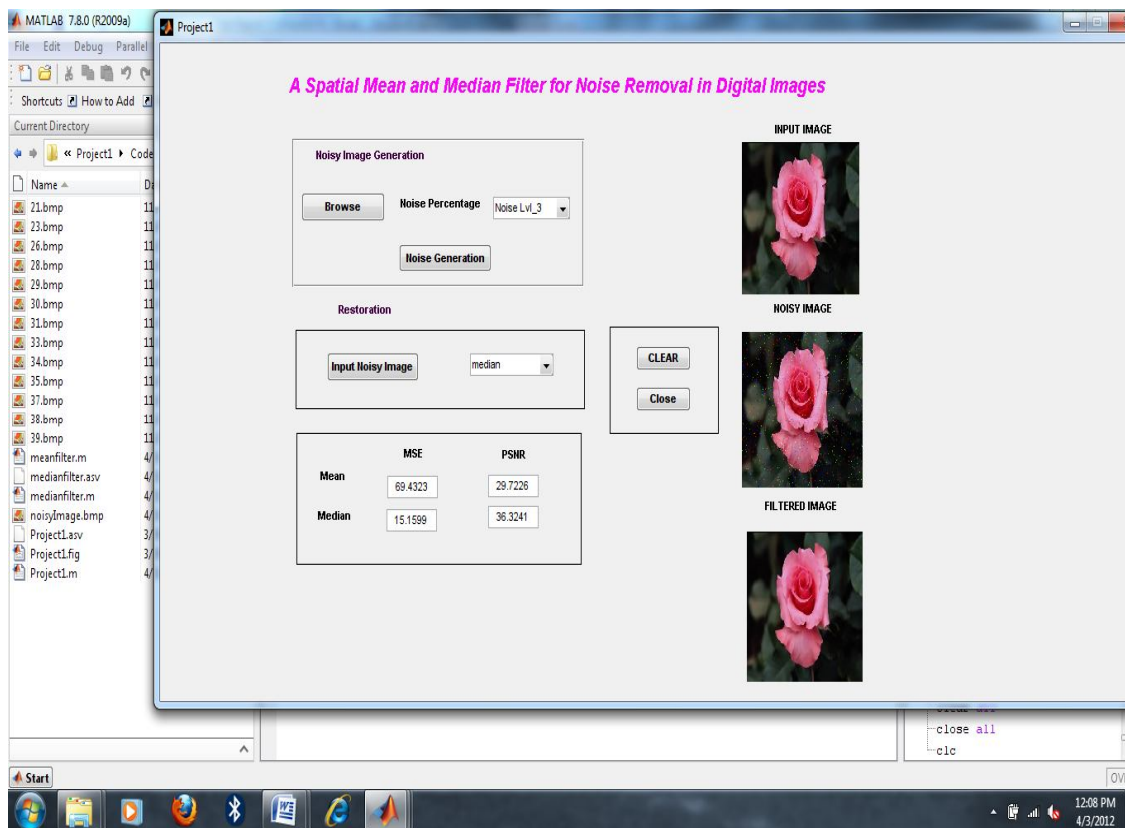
MATLAB 7.8.0 (R2009a)
File Edit Debug Parallel
Shortcuts How to Add
Current Directory
« Project1 ▸ Code
Name
21.bmp
23.bmp
26.bmp
28.bmp
29.bmp
30.bmp
31.bmp
33.bmp
34.bmp
35.bmp
37.bmp
38.bmp
39.bmp
meanfilter.m
medianfilter.asv
medianfilter.m
noisyImage.bmp
Project1.asv
Project1.fig
Project1.m

Project1

A Spatial Mean and Median Filter for Noise Removal in Digital Images

Noisy Image Generation

Browse

Noise Percentage

Noise Lvl_3

Noise Generation

Restoration

Input Noisy Image

median

CLEAR

Close

| | MSE | PSNR |
|---|---|---|
| Mean | 69.4323 | 29.7226 |
| Median | 15.1599 | 36.3241 |

INPUT IMAGE

NOISY IMAGE

FILTERED IMAGE

close all
clc

Start

12:08 PM
4/3/2012